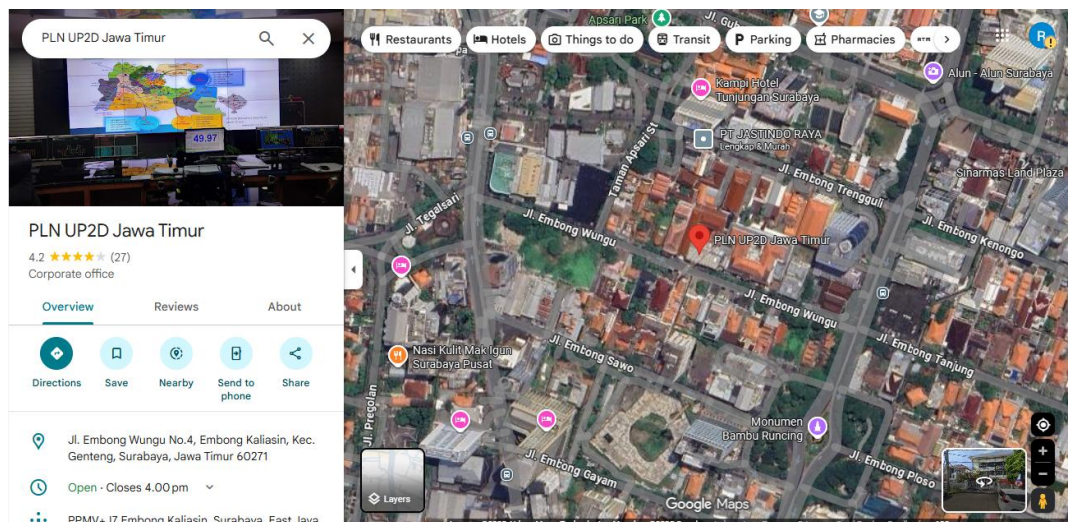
PLN UP2D Jawa Timur

49.97

PLN UP2D Jawa Timur

4.2 ★★★★★ (27)

Corporate office

Overview

Reviews

About

Directions

Save

Nearby

Send to phone

Share

Jl. Embong Wungu No.4, Embong Kaliasin, Kec. Genteng, Surabaya, Jawa Timur 60271

Open · Closes 4.00 pm

PPMV+J7 Embong Kaliasin, Surabaya, East Java

Restaurants

Hotels

Things to do

Transit

Parking

Pharmacies

ATM

Apsari Park

Jl. G

Kampi Hotel Tunjungan Surabaya

Alun - Alun Surabaya

PT JASTINDO RAYA

Lengkap & Murah

Taman Apsari St

Jl. Embong Trengguli

Sinarmas Land Plaza

Jl. Tegalsari

Jl. Embong Wungu

PLN UP2D Jawa Timur

Jl. Embong Kenongo

Jl. Embong Wungu

Jl. Embong Sawo

Nasi Kulit Mak Igun Surabaya Pusat

Jl. Embong Tanjung

Jl. Pregolan

Monumen Bambu Runcing

Jl. Embong Gayam

Jl. Embong Ploso

Layers

Google Maps